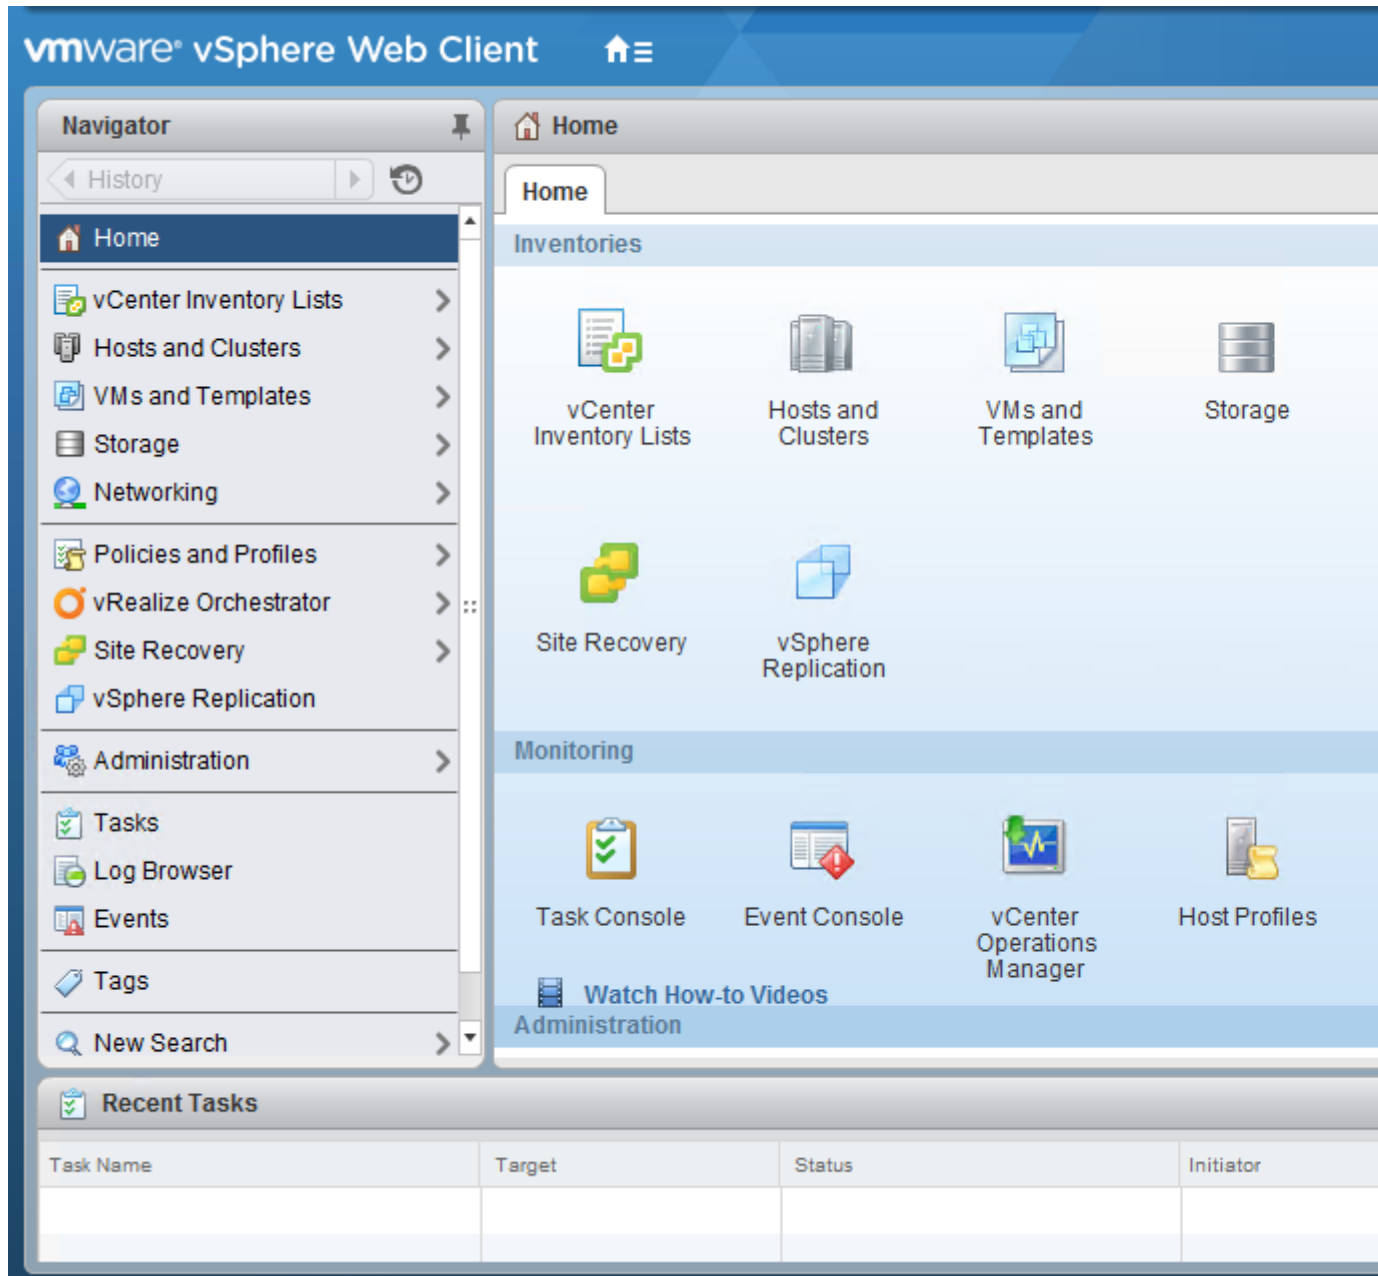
vmware® vSphere Web Client

Navigator

History

Home

vCenter Inventory Lists
Hosts and Clusters
VMs and Templates
Storage
Networking

Policies and Profiles
vRealize Orchestrator
Site Recovery
vSphere Replication

Administration

Tasks
Log Browser
Events

Tags

New Search

Home

Home

Inventories

vCenter Inventory Lists
Hosts and Clusters
VMs and Templates
Storage

Site Recovery
vSphere Replication

Monitoring

Task Console
Event Console
vCenter Operations Manager
Host Profiles

Watch How-to Videos

Administration

Recent Tasks

| Task Name | Target | Status | Initiator |
|---|---|---|---|
| | | | |